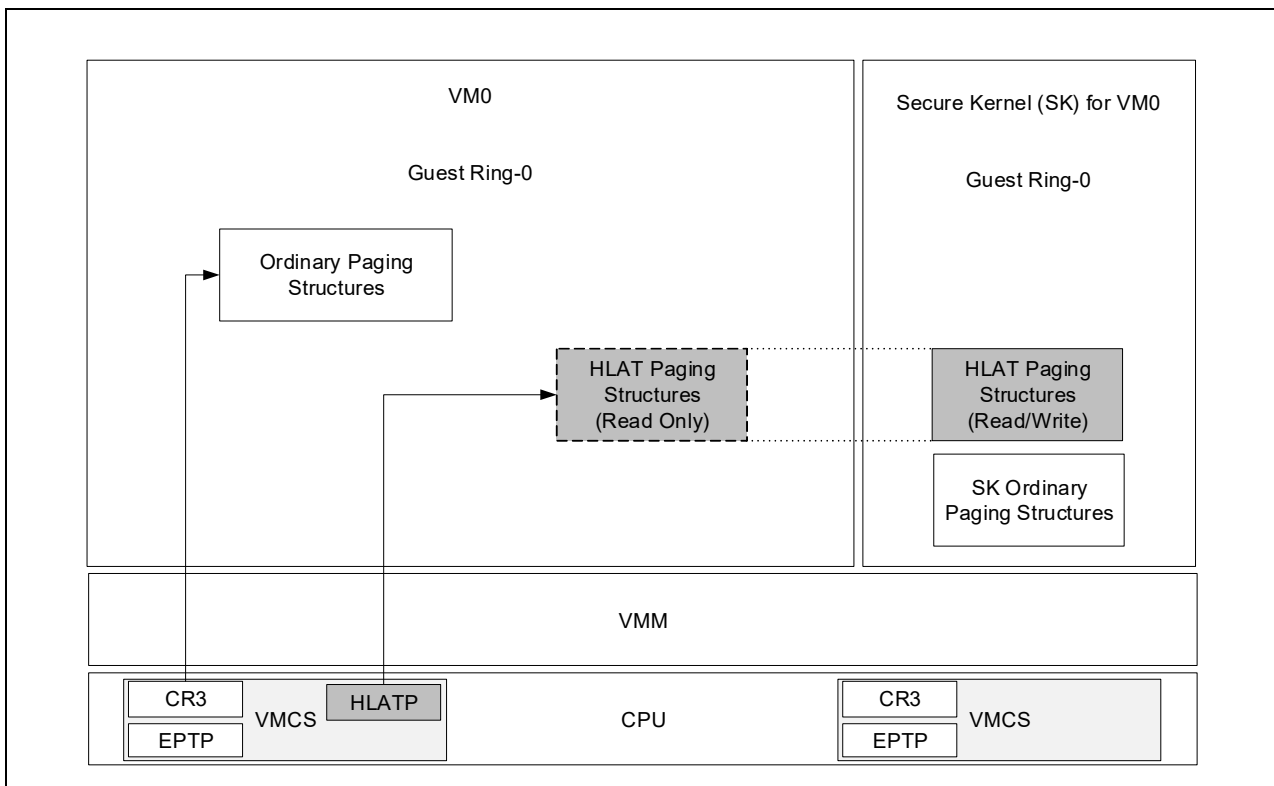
VM0

Guest Ring-0

Ordinary Paging Structures

HLAT Paging Structures (Read Only)

Secure Kernel (SK) for VM0

Guest Ring-0

HLAT Paging Structures (Read/Write)

SK Ordinary Paging Structures

VMM

CR3

EPTP

VMCS

HLATP

CPU

CR3

EPTP

VMCS